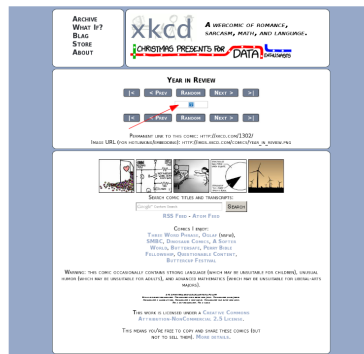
Archive
What If?
Blag
Store
About

xkcd

A webcomic of romance, sarcasm, math, and language.

Christmas presents for DATA

Year in Review

|< < Prev Random Next > >|

|< < Prev Random Next > >|

Permanent link to this comic: http://xkcd.com/1302/
Image URL (for hotlinking/embedding): http://imgs.xkcd.com/comics/year_in_review.png

Search comic titles and transcripts:

Search

RSS Feed - Atom Feed

Comics I enjoy:
Three Word Phrase, Oglaf (nsfw), SMBC, Dinosaur Comics, A Softer World, Buttersafe, Perry Bible Fellowship, Questionable Content, Buttercup Festival

Warning: this comic occasionally contains strong language (which may be unsuitable for children), unusual humor (which may be unsuitable for adults), and advanced mathematics (which may be unsuitable for liberal-arts majors).

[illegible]

This work is licensed under a Creative Commons Attribution-NonCommercial 2.5 License.

This means you're free to copy and share these comics (but not to sell them). More details.